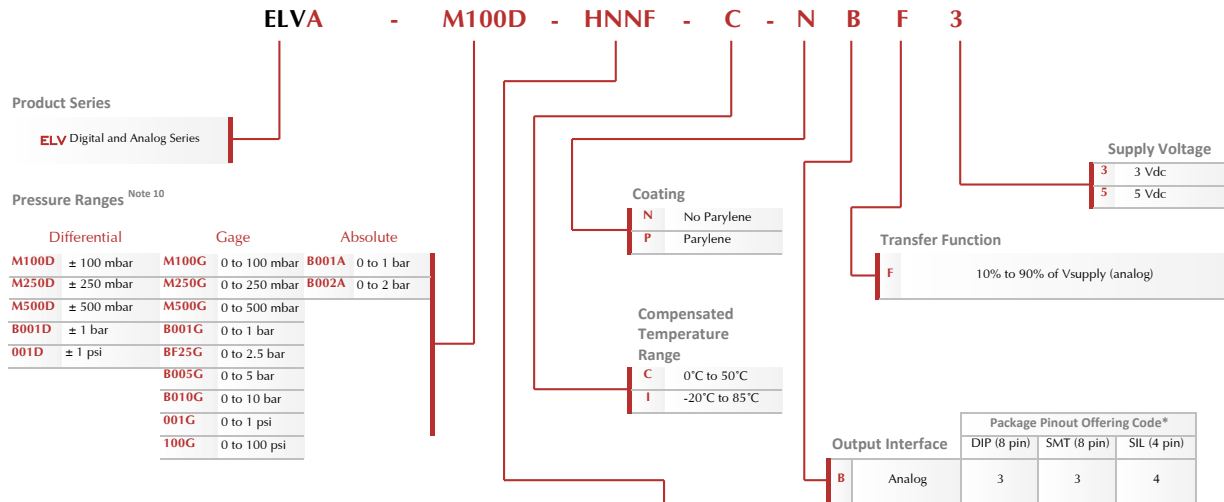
ELVA - M100D - HNNF - C - N B F 3

Product Series

ELV Digital and Analog Series

Pressure Ranges Note 10

Differential

| | |
|---|---|
| M100D | ± 100 mbar |
| M250D | ± 250 mbar |
| M500D | ± 500 mbar |
| B001D | ± 1 bar |
| 001D | ± 1 psi |

Gage

| | |
|---|---|
| M100G | 0 to 100 mbar |
| M250G | 0 to 250 mbar |
| M500G | 0 to 500 mbar |
| B001G | 0 to 1 bar |
| BF25G | 0 to 2.5 bar |
| B005G | 0 to 5 bar |
| B010G | 0 to 10 bar |
| 001G | 0 to 1 psi |
| 100G | 0 to 100 psi |

Absolute

| | |
|---|---|
| B001A | 0 to 1 bar |
| B002A | 0 to 2 bar |

Coating

| | |
|---|---|
| N | No Parylene |
| P | Parylene |

Compensated Temperature Range

| | |
|---|---|
| C | 0°C to 50°C |
| I | -20°C to 85°C |

Supply Voltage

| | |
|---|---|
| 3 | 3 Vdc |
| 5 | 5 Vdc |

Transfer Function

| | |
|---|---|
| F | 10% to 90% of Vsupply (analog) |

Output Interface

| | | Package Pinout Offering Code* | | |
|---|---|---|---|---|
| | | DIP (8 pin) | SMT (8 pin) | SIL (4 pin) |
| B | Analog | 3 | 3 | 4 |